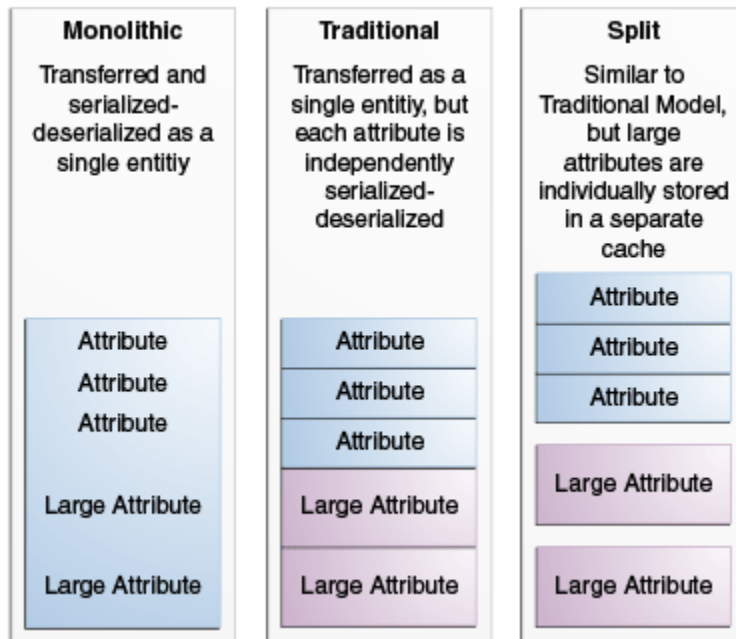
Monolithic

Transferred and serialized-deserialized as a single entitiy

Attribute
Attribute
Attribute

Large Attribute

Large Attribute

Traditional

Transferred as a single entitiy, but each attribute is independently serialized-deserialized

Attribute
Attribute
Attribute

Large Attribute

Large Attribute

Split

Similar to Traditional Model, but large attributes are individually stored in a separate cache

Attribute
Attribute
Attribute

Large Attribute

Large Attribute